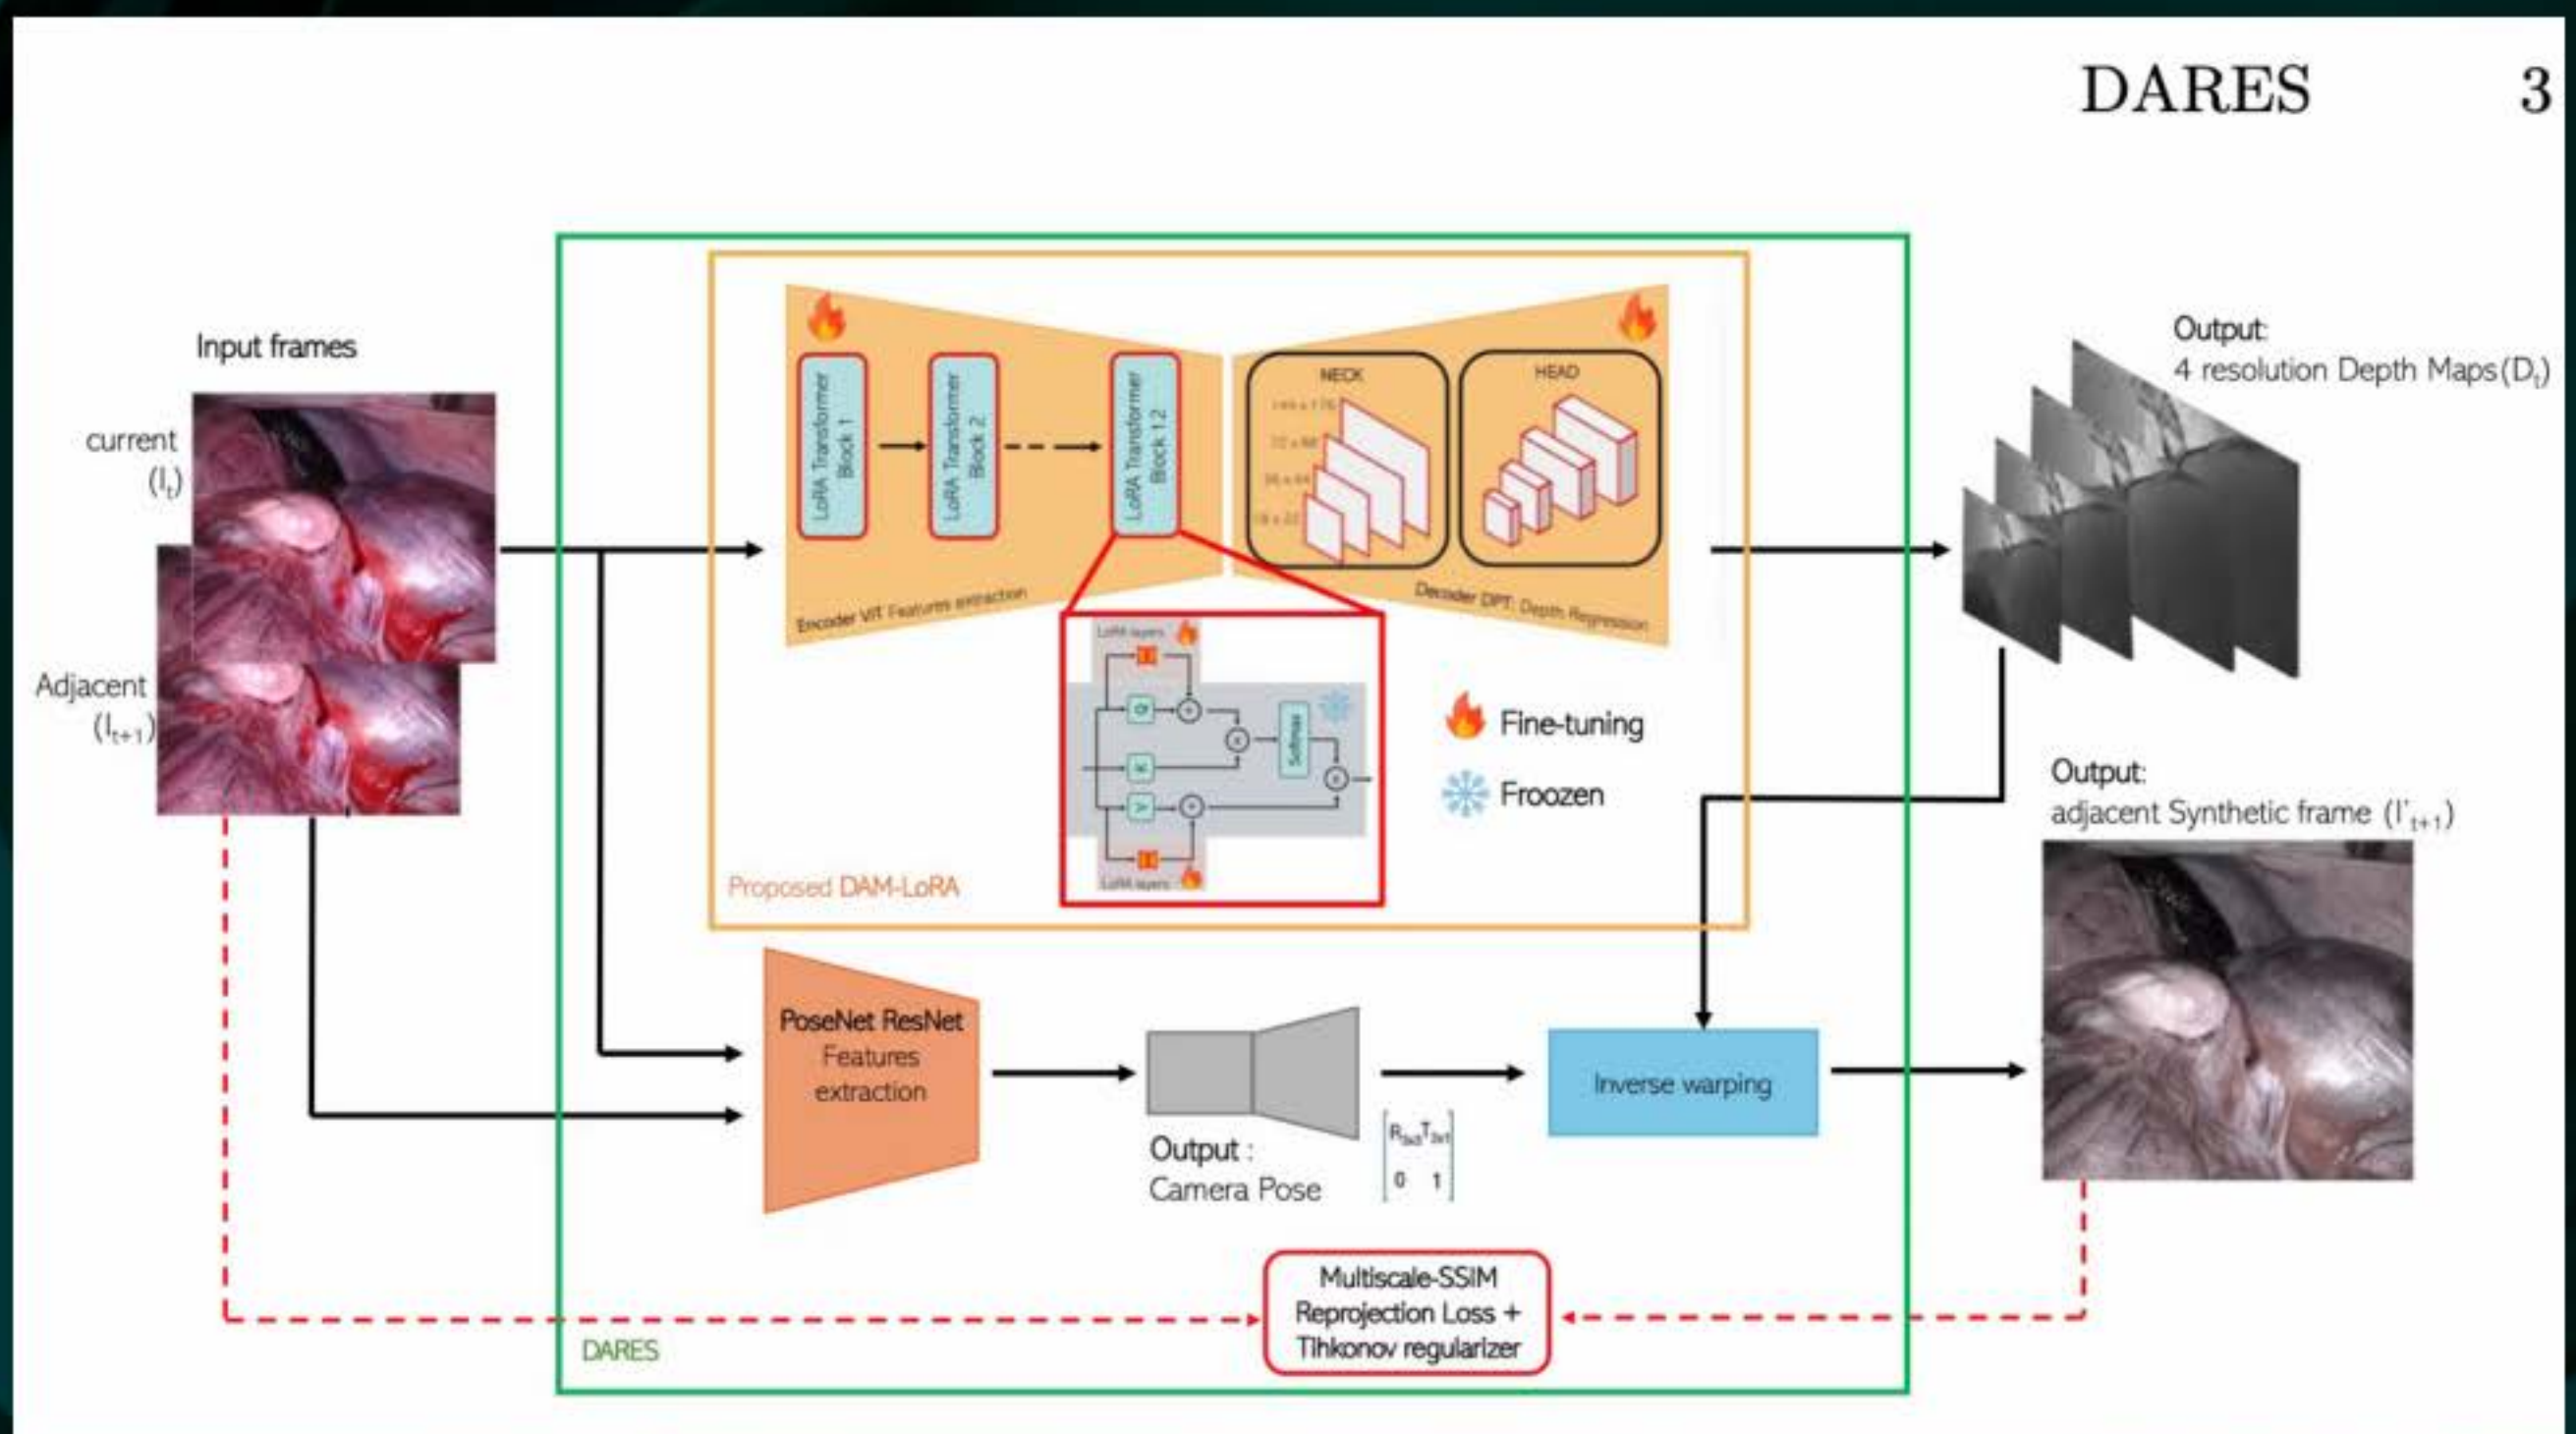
DARES 3

Input frames

current $(I_t)$

Adjacent $(I_{t+1})$

LoRA Transformer Block 1

LoRA Transformer Block 2

LoRA Transformer Block 12

Encoder ViT: Features extraction

NECK

HEAD

Decoder DPT: Depth Regression

LoRA layers

Q

K

V

Softmax

LoRA layers

Fine-tuning

Froozen

Proposed DAM-LoRA

Output:
4 resolution Depth Maps $(D_t)$

Output:
adjacent Synthetic frame $(I'_{t+1})$

PoseNet ResNet
Features
extraction

Output :
Camera Pose

$\begin{bmatrix} R_{3x3} & T_{3x1} \\ 0 & 1 \end{bmatrix}$

Inverse warping

Multiscale-SSIM
Reprojection Loss +
Tihkonov regularizer

DARES